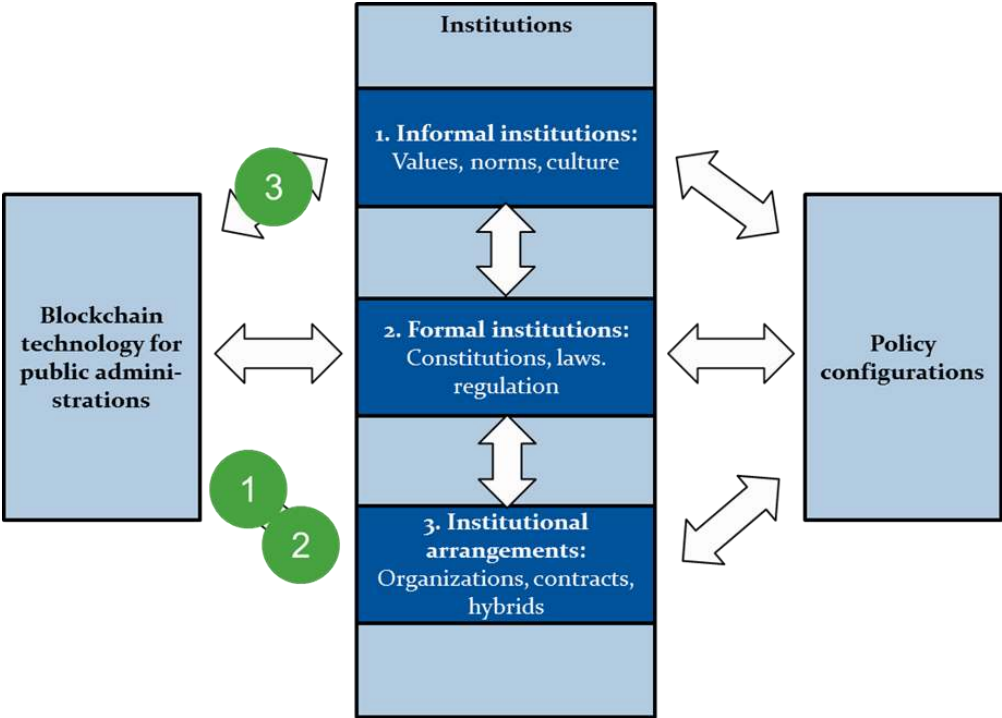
Institutions

1. Informal institutions:
Values, norms, culture

3

Blockchain technology for public administrations

2. Formal institutions:
Constitutions, laws. regulation

Policy configurations

1

2

3. Institutional arrangements:
Organizations, contracts, hybrids